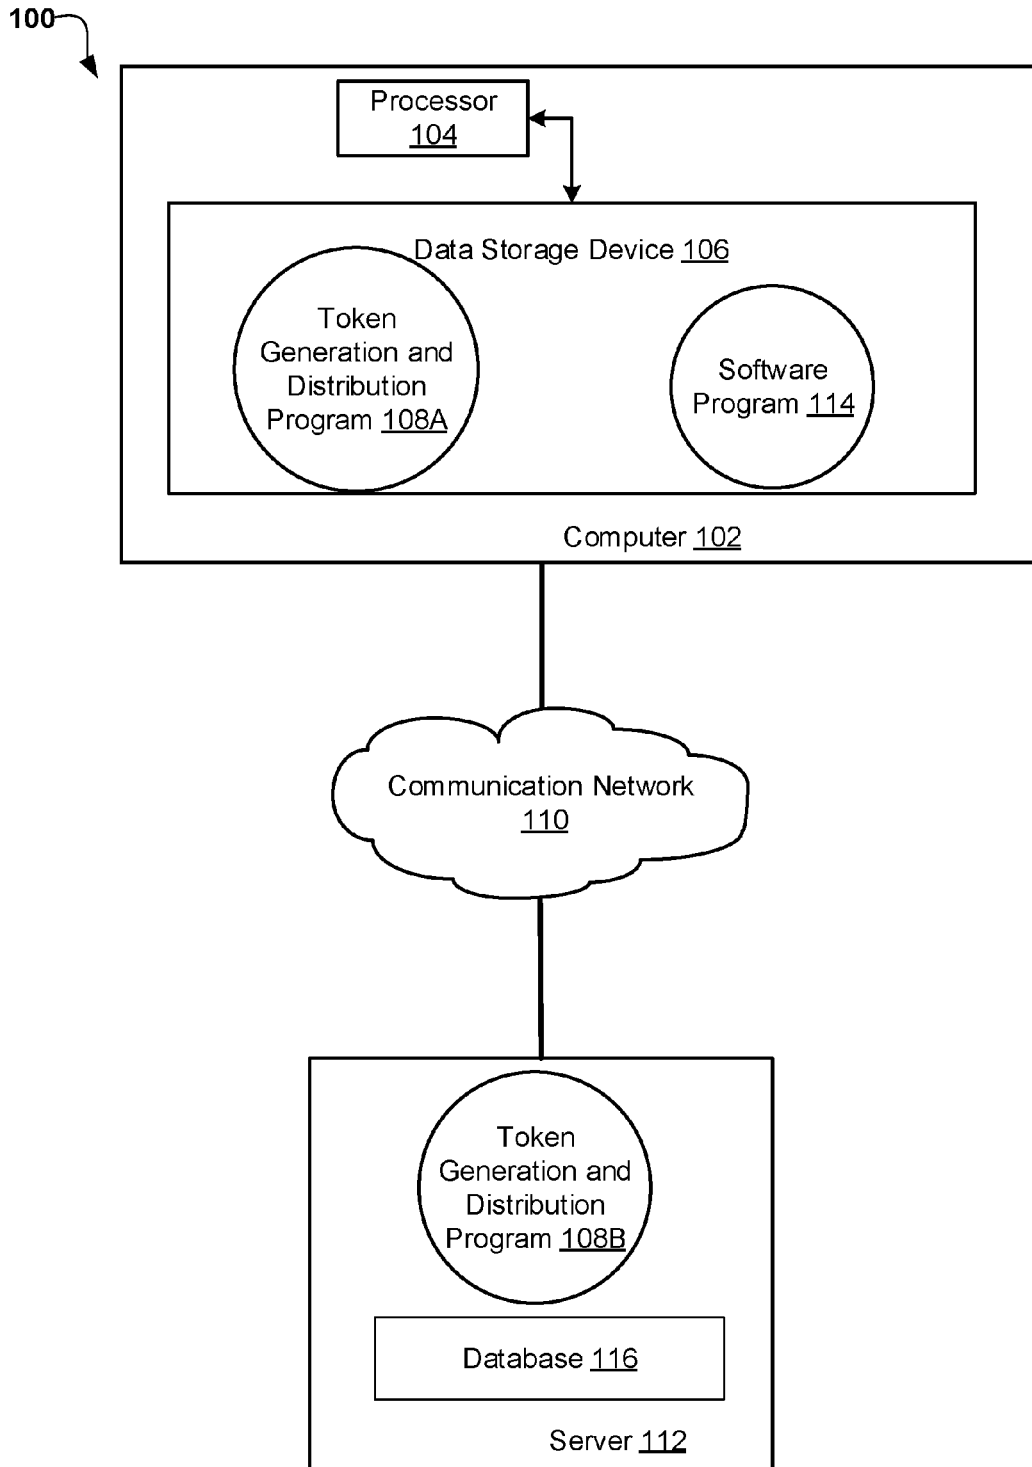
100

Processor 104

Data Storage Device 106

Token Generation and Distribution Program 108A

Software Program 114

Computer 102

Communication Network 110

Token Generation and Distribution Program 108B

Database 116

Server 112